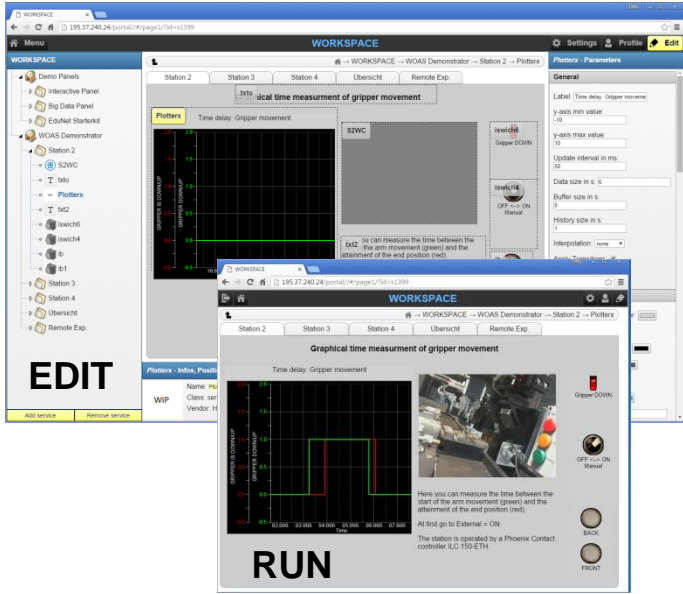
WORKSPACE
195.37.240.24/portal/#/page1/?id=s1399
Menu
WORKSPACE
Settings
Profile
Edit
WORKSPACE
Demo Panels
Interactive Panel
Big Data Panel
EduNet Starterkit
WOAS Demonstrator
Station 2
S2WC
txto
Plotterx
txt2
iswich6
iswich4
ib
ib1
Station 3
Station 4
Übersicht
Remote Exp.
Add service
Remove service
→ WORKSPACE → WOAS Demonstrator → Station 2 → Plotterx
Station 2
Station 3
Station 4
Übersicht
Remote Exp.
txto
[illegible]aphical time measurment of gripper movement
Plotterx
Time delay: Gripper movement
S2WC
iswich6
Gripper DOWN
iswich4
OFF <--> ON
Manual
txt2
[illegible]u can measure the time between the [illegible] the arm movement (green) and the attainment of the end position (red).
Plotterx - Infos, Positi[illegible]
WIP
Name: Plo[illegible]
Class: ser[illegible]
Vendor: H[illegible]
Plotterx - Parameters
General
Label: Time delay: Gripper moveme
y-axis min value:
-10
y-axis max value:
10
Update interval in ms:
50
Data size in s: 6
Buffer size in s:
0
History size in s:
1
Interpolation: none
EDIT
WORKSPACE
195.37.240.24/portal/#/page1/?id=s1399
WORKSPACE
→ WORKSPACE → WOAS Demonstrator → Station 2 → Plotterx
Station 2
Station 3
Station 4
Übersicht
Remote Exp.
Graphical time measurment of gripper movement
Time delay: Gripper movement
GRIPPER IS DOWN/UP
GRIPPER DOWN/UP
2.0
1.5
1.0
0.5
0.0
-0.5
-1.0
-1.5
-2.0
03:000
04:000
05:000
06:000
07:000
Time
Gripper DOWN
OFF <--> ON
Manual
Here you can measure the time between the start of the arm movement (green) and the attainment of the end position (red).
At first go to External = ON.
The station is operated by a Phoenix Contact controller ILC 150-ETH.
BACK
FRONT
RUN